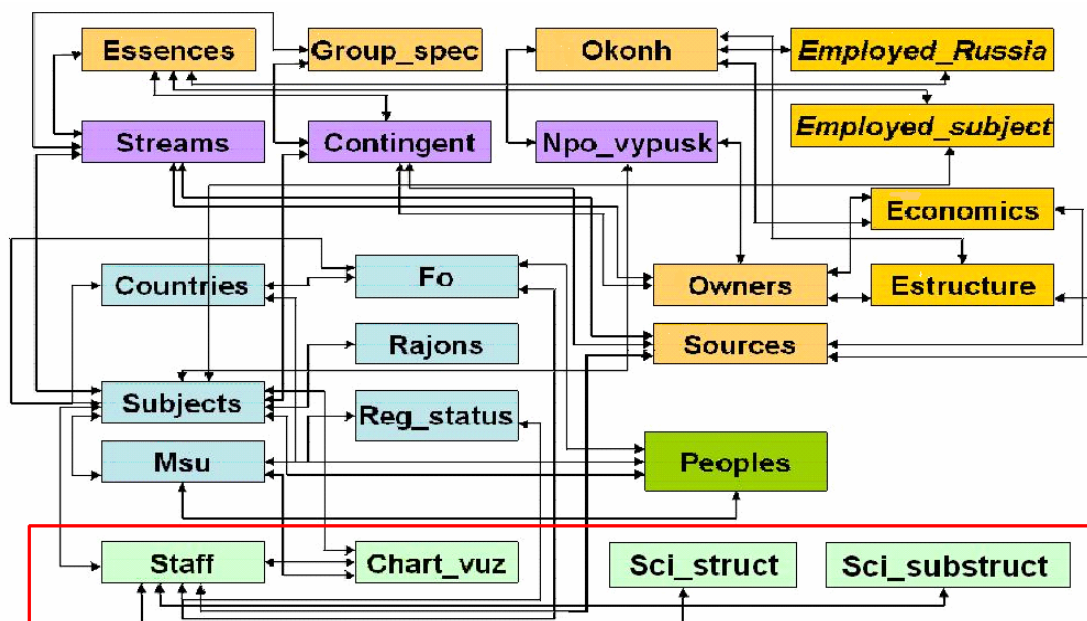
Essences
Group_spec
Okonh
Employed_Russia
Employed_subject
Streams
Contingent
Npo_vypusk
Economics
Countries
Fo
Owners
Estructure
Rajons
Sources
Subjects
Reg_status
Msu
Peoples
Staff
Chart_vuz
Sci_struct
Sci_substruct